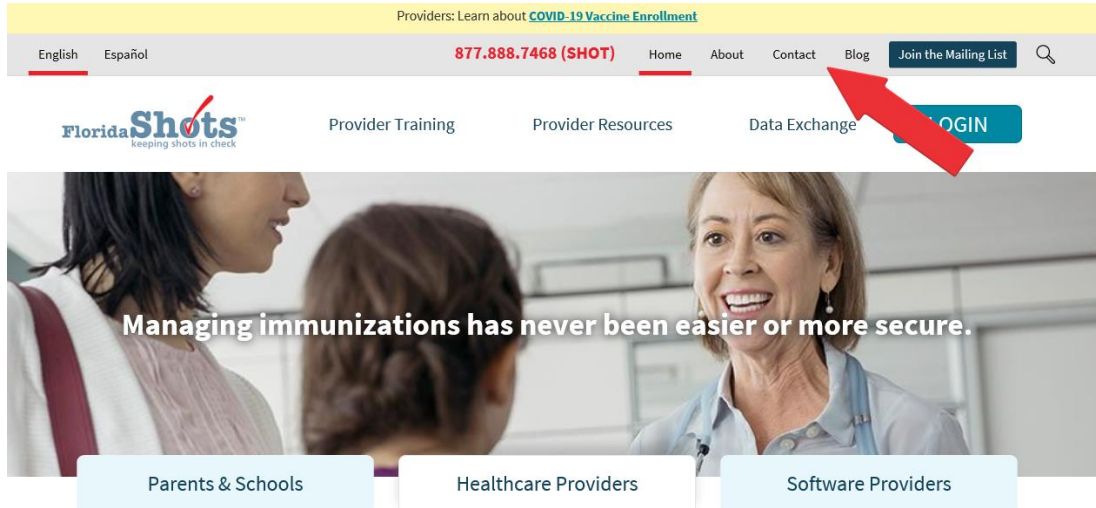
Providers: Learn about COVID-19 Vaccine Enrollment

English Español 877.888.7468 (SHOT) Home About Contact Blog Join the Mailing List

Florida Shots keeping shots in check

Provider Training Provider Resources Data Exchange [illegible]OGIN

Managing immunizations has never been easier or more secure.

Parents & Schools Healthcare Providers Software Providers